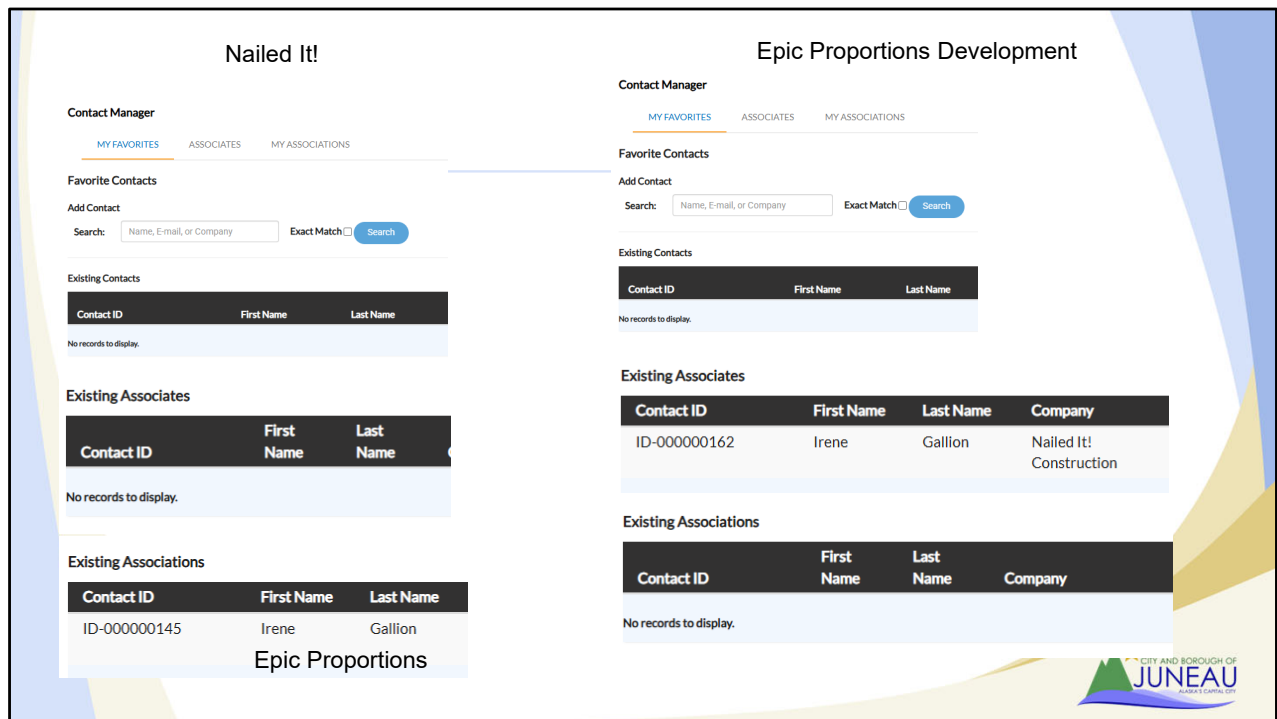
Nailed It!

Contact Manager

MY FAVORITES ASSOCIATES MY ASSOCIATIONS

Favorite Contacts

Add Contact

Search: Name, E-mail, or Company Exact Match Search

Existing Contacts

| Contact ID | First Name | Last Name |
|---|---|---|
| No records to display. | | |

Existing Associates

| Contact ID | First Name | Last Name |
|---|---|---|
| No records to display. | | |

Existing Associations

| Contact ID | First Name | Last Name |
|---|---|---|
| ID-000000145 | Irene | Gallion |

Epic Proportions

Epic Proportions Development

Contact Manager

MY FAVORITES ASSOCIATES MY ASSOCIATIONS

Favorite Contacts

Add Contact

Search: Name, E-mail, or Company Exact Match Search

Existing Contacts

| Contact ID | First Name | Last Name |
|---|---|---|
| No records to display. | | |

Existing Associates

| Contact ID | First Name | Last Name | Company |
|---|---|---|---|
| ID-000000162 | Irene | Gallion | Nailed It! Construction |

Existing Associations

| Contact ID | First Name | Last Name | Company |
|---|---|---|---|
| No records to display. | | | |

CITY AND BOROUGH OF JUNEAU ALASKA'S CAPITAL CITY